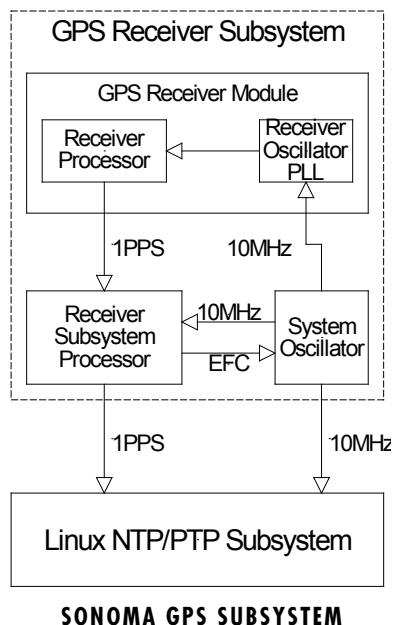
GPS Receiver Subsystem

GPS Receiver Module

Receiver Processor

Receiver Oscillator PLL

1PPS

10MHz

Receiver Subsystem Processor

10MHz

System Oscillator

EFC

1PPS

10MHz

Linux NTP/PTP Subsystem

SONOMA GPS SUBSYSTEM